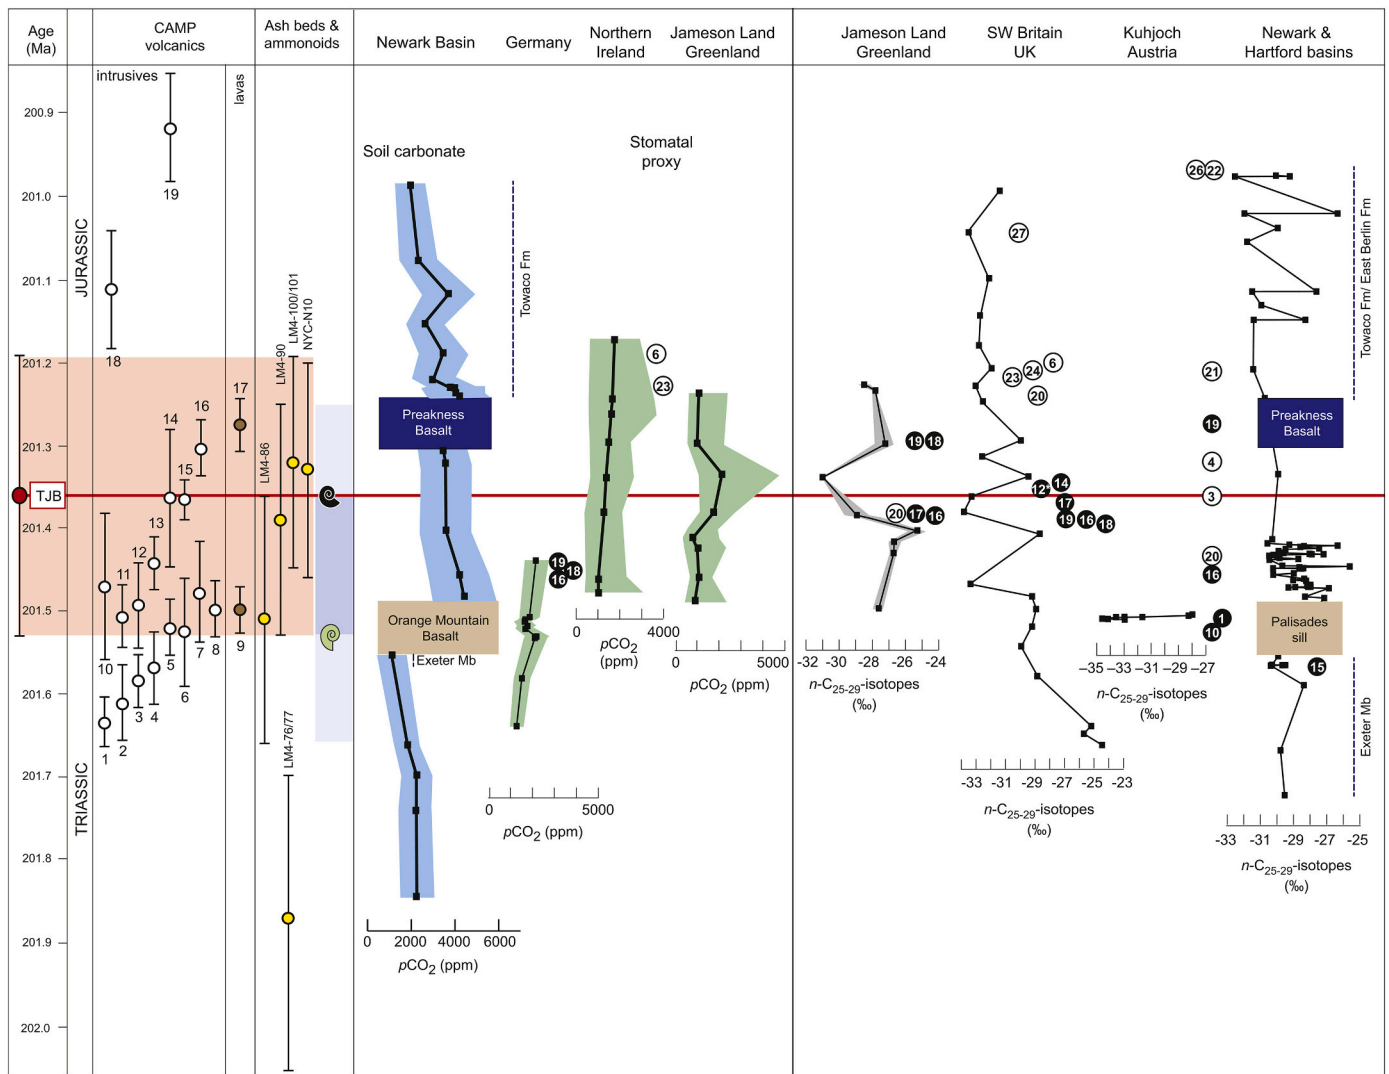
Age (Ma)

CAMP volcanics

Ash beds & ammonoids

Newark Basin

Germany

Northern Ireland

Jameson Land Greenland

Jameson Land Greenland

SW Britain UK

Kuhjoch Austria

Newark & Hartford basins

intrusives

lavas

200.9

201.0

201.1

201.2

201.3

201.4

201.5

201.6

201.7

201.8

201.9

202.0

JURASSIC

TRIASSIC

TJB

19

18

17

16

14

15

13

12

11

10

9

8

7

6

5

4

3

2

1

LM4-100/101

NYC-N10

LM4-90

LM4-86

LM4-76/77

Soil carbonate

Stomatal proxy

Towaco Fm

Preakness Basalt

Orange Mountain Basalt

Exeter Mb

6

23

19

18

16

0 2000 4000 6000

$pCO_2$ (ppm)

0 5000

$pCO_2$ (ppm)

0 4000

$pCO_2$ (ppm)

0 5000

$pCO_2$ (ppm)

19 18

20 17 16

-32 -30 -28 -26 -24

$n$-$C_{25-29}$-isotopes (‰)

27

23 24 6

20

12 14

17

19 16 18

-33 -31 -29 -27 -25 -23

$n$-$C_{25-29}$-isotopes (‰)

1

10

−35 −33 −31 −29 −27

$n$-$C_{25-29}$-isotopes (‰)

26 22

21

19

4

3

20

16

15

Preakness Basalt

Palisades sill

Towaco Fm/ East Berlin Fm

Exeter Mb

-33 -31 -29 -27 -25

$n$-$C_{25-29}$-isotopes (‰)